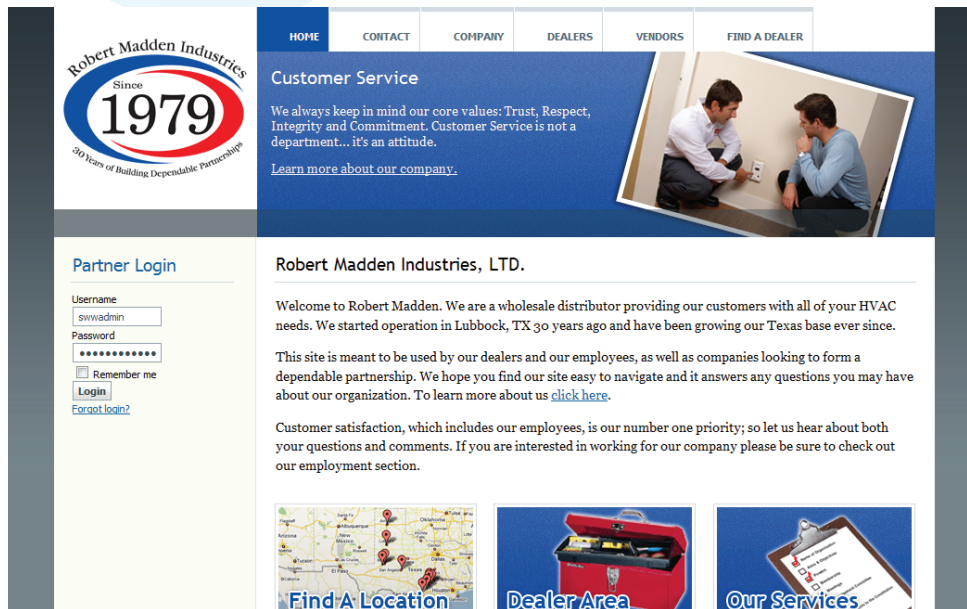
Robert Madden Industries
Since
1979
30 Years of Building Dependable Partnerships

HOME CONTACT COMPANY DEALERS VENDORS FIND A DEALER

Customer Service

We always keep in mind our core values: Trust, Respect, Integrity and Commitment. Customer Service is not a department... it's an attitude.

Learn more about our company.

Partner Login

Username
swwadmin
Password
••••••••••••
Remember me
Login
Forgot login?

Robert Madden Industries, LTD.

Welcome to Robert Madden. We are a wholesale distributor providing our customers with all of your HVAC needs. We started operation in Lubbock, TX 30 years ago and have been growing our Texas base ever since.

This site is meant to be used by our dealers and our employees, as well as companies looking to form a dependable partnership. We hope you find our site easy to navigate and it answers any questions you may have about our organization. To learn more about us click here.

Customer satisfaction, which includes our employees, is our number one priority; so let us hear about both your questions and comments. If you are interested in working for our company please be sure to check out our employment section.

Find A Location

Dealer Area

Our Services